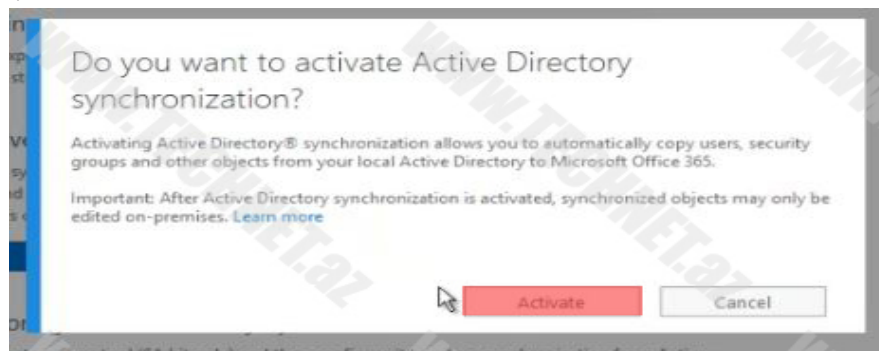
Do you want to activate Active Directory synchronization?

Activating Active Directory® synchronization allows you to automatically copy users, security groups and other objects from your local Active Directory to Microsoft Office 365.

Important: After Active Directory synchronization is activated, synchronized objects may only be edited on-premises. Learn more

Activate Cancel

WWW.TECHNET.az WWW.TECHNET.az